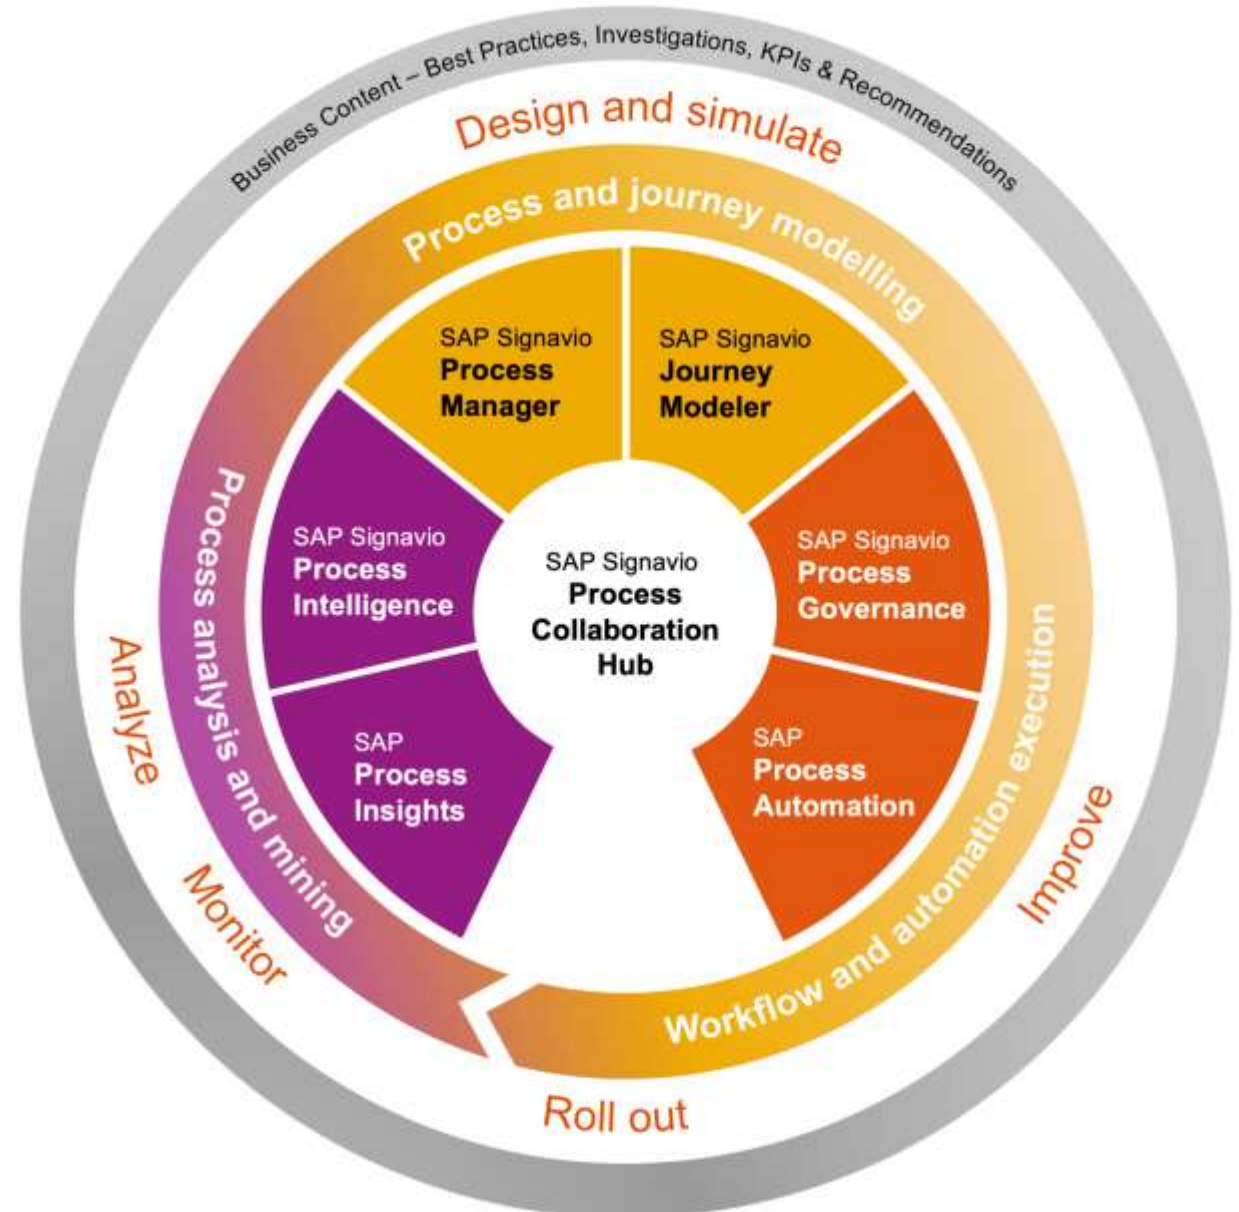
Business Content – Best Practices, Investigations, KPIs & Recommendations

Design and simulate

Process and journey modelling

SAP Signavio
Process
Manager

SAP Signavio
Journey
Modeler

SAP Signavio
Process
Intelligence

SAP Signavio
Process
Collaboration
Hub

SAP Signavio
Process
Governance

SAP
Process
Insights

SAP
Process
Automation

Process analysis and mining

Workflow and automation execution

Analyze

Monitor

Improve

Roll out